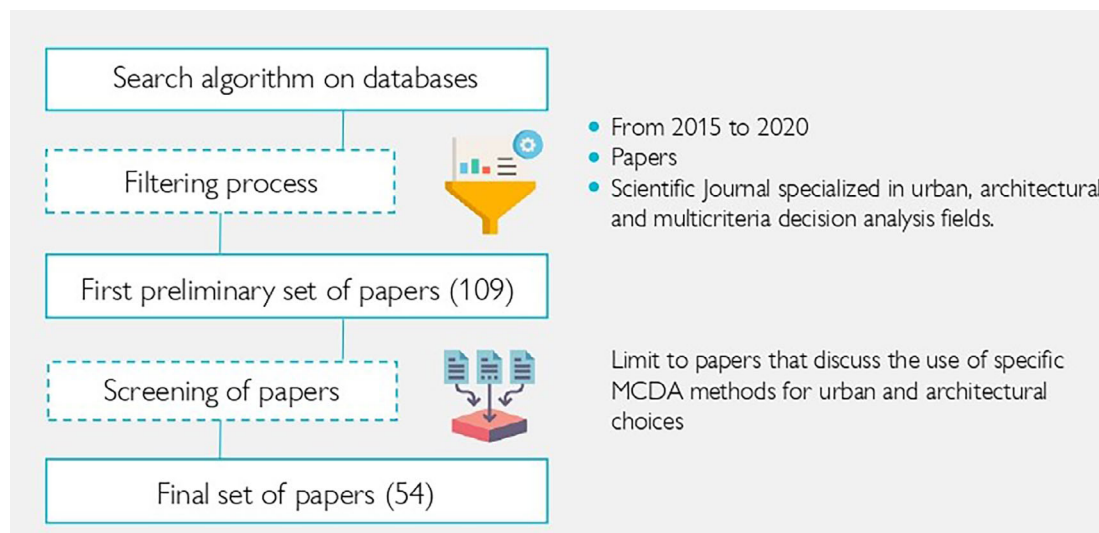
Search algorithm on databases

Filtering process

First preliminary set of papers (109)

Screening of papers

Final set of papers (54)

- From 2015 to 2020
- Papers
- Scientific Journal specialized in urban, architectural and multicriteria decision analysis fields.

Limit to papers that discuss the use of specific MCDA methods for urban and architectural choices